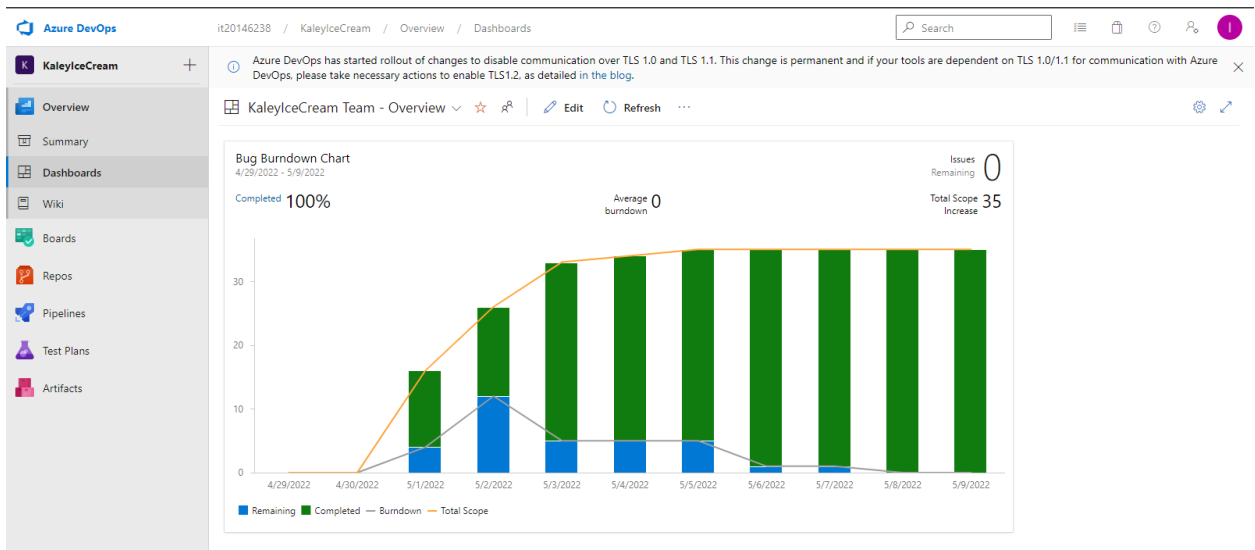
Azure DevOps

it20146238 / KaleyIceCream / Overview / Dashboards

Search

I

K KaleyIceCream +

Overview

Summary

Dashboards

Wiki

Boards

Repos

Pipelines

Test Plans

Artifacts

Azure DevOps has started rollout of changes to disable communication over TLS 1.0 and TLS 1.1. This change is permanent and if your tools are dependent on TLS 1.0/1.1 for communication with Azure DevOps, please take necessary actions to enable TLS1.2, as detailed in the blog.

KaleyIceCream Team - Overview

Edit

Refresh

···

Bug Burndown Chart
4/29/2022 - 5/9/2022

Issues Remaining 0

Completed 100%

Average burndown 0

Total Scope Increase 35

30

20

10

0

4/29/2022 4/30/2022 5/1/2022 5/2/2022 5/3/2022 5/4/2022 5/5/2022 5/6/2022 5/7/2022 5/8/2022 5/9/2022

Remaining Completed Burndown Total Scope